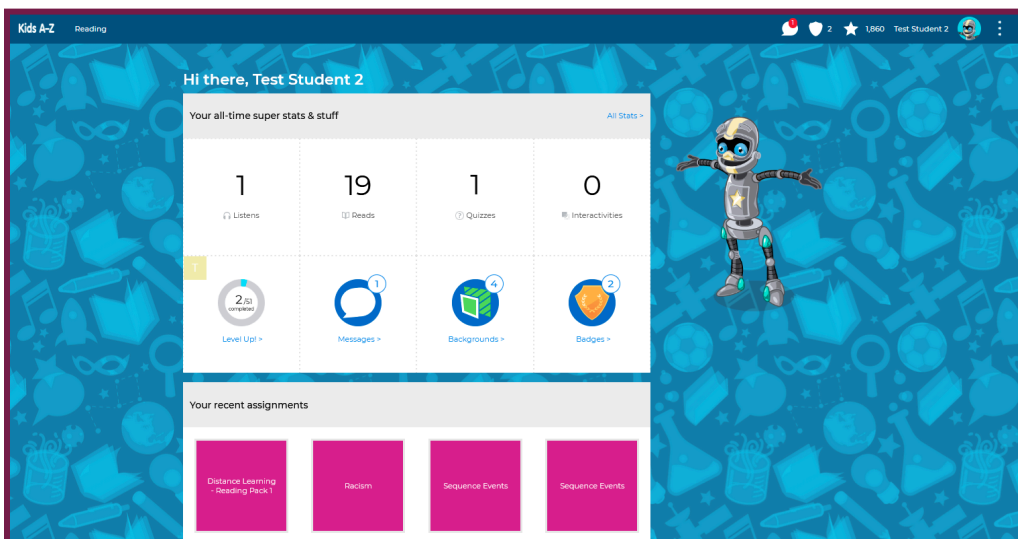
Kids A-Z Reading

1 2 1,860 Test Student 2

Hi there, Test Student 2

Your all-time super stats & stuff

All Stats >

| 1 | 19 | 1 | 0 |
|---|---|---|---|
| Listens | Reads | Quizzes | Interactivities |

!

2/53 completed

Level Up! >

1
Messages >

4
Backgrounds >

2
Badges >

Your recent assignments

Distance Learning - Reading Pack 1

Racism

Sequence Events

Sequence Events